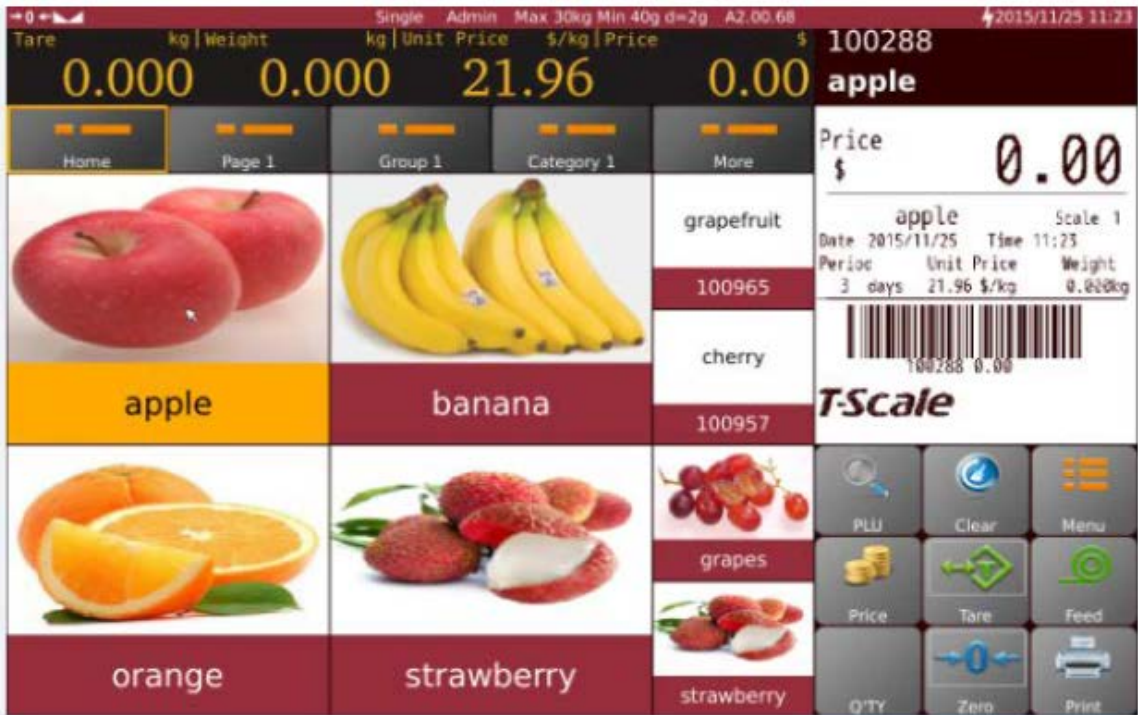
→0←

Single Admin Max 30kg Min 40g d=2g A2.00.68

2015/11/25 11:23

Tare kg | Weight kg | Unit Price $/kg | Price $

0.000 0.000 21.96 0.00

100288

apple

Home

Page 1

Group 1

Category 1

More

Price
$

0.00

apple

Scale 1

Date 2015/11/25 Time 11:23

Perioc Unit Price Weight

3 days 21.96 $/kg 0.000kg

100288 0.00

T-Scale

grapefruit

100965

cherry

100957

apple

banana

orange

strawberry

grapes

strawberry

PLU

Clear

Menu

Price

Tare

Feed

Q'TY

Zero

Print